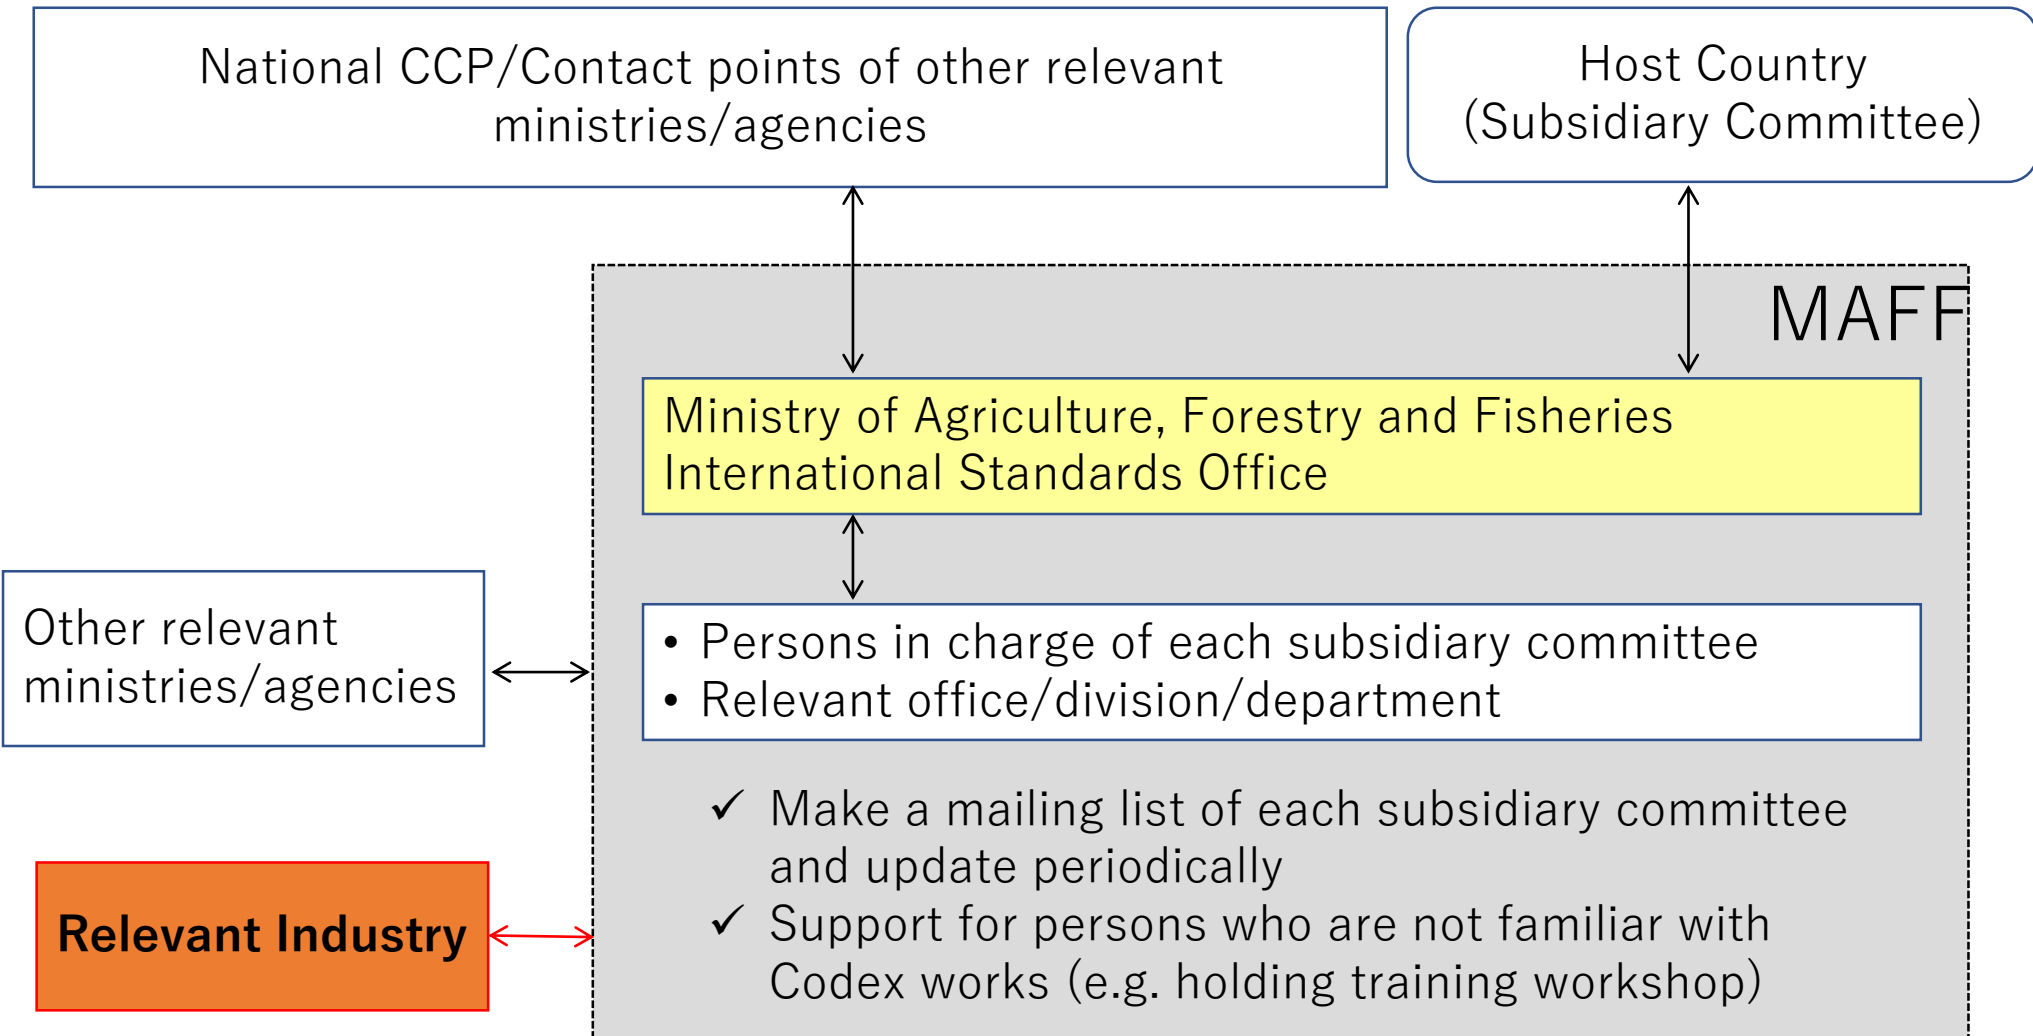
National CCP/Contact points of other relevant ministries/agencies

Host Country (Subsidiary Committee)

MAFF

Ministry of Agriculture, Forestry and Fisheries International Standards Office

Other relevant ministries/agencies

• Persons in charge of each subsidiary committee
• Relevant office/division/department

Relevant Industry

✓ Make a mailing list of each subsidiary committee and update periodically
✓ Support for persons who are not familiar with Codex works (e.g. holding training workshop)